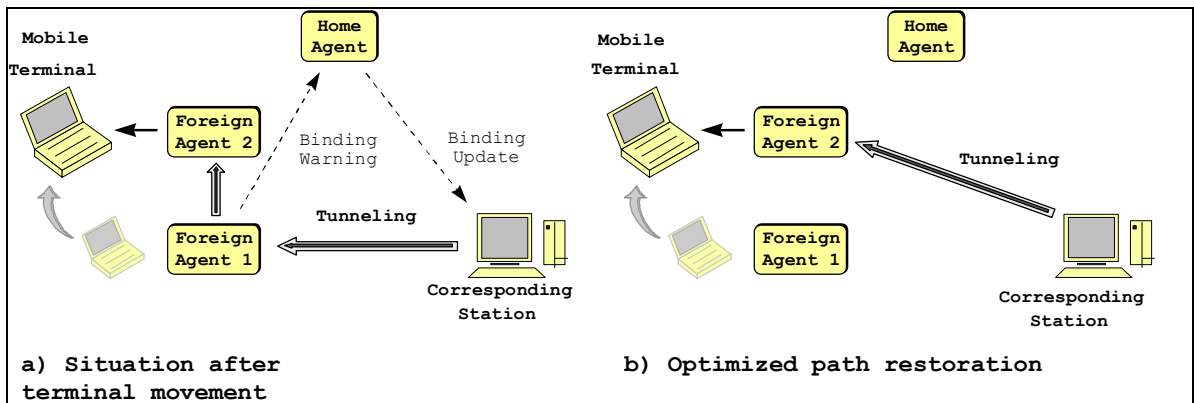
Mobile Terminal

Home Agent

Foreign Agent 2

Binding Warning

Binding Update

Tunneling

Foreign Agent 1

Corresponding Station

a) Situation after terminal movement

Home Agent

Mobile Terminal

Foreign Agent 2

Tunneling

Foreign Agent 1

Corresponding Station

b) Optimized path restoration